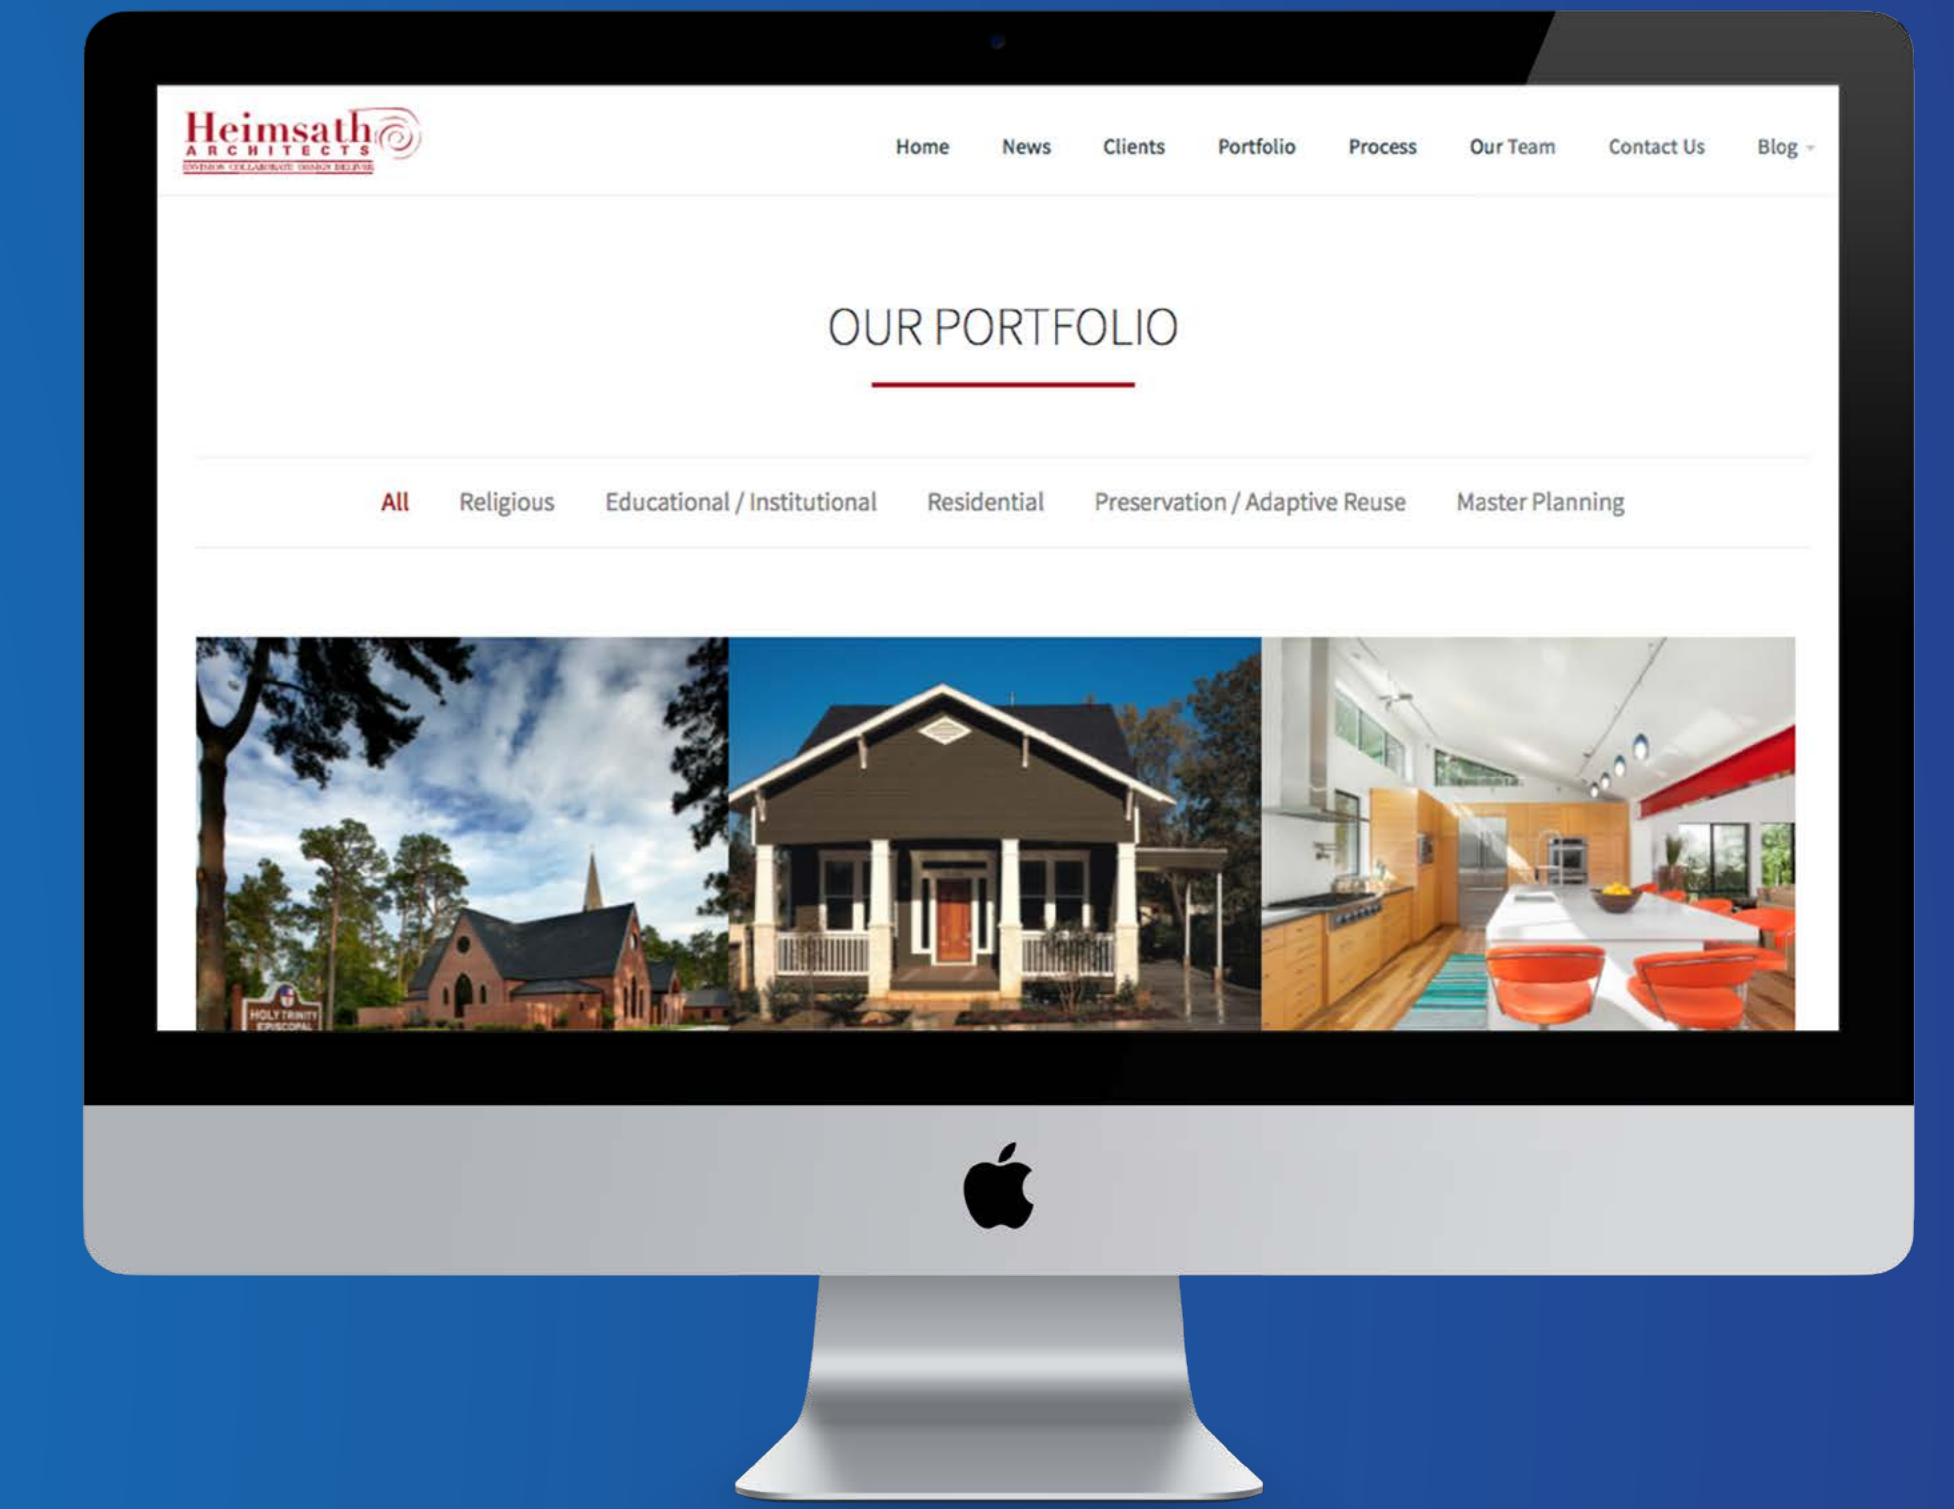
Heimsath
ARCHITECTS
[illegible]

Home News Clients Portfolio Process Our Team Contact Us Blog

OUR PORTFOLIO

All Religious Educational / Institutional Residential Preservation / Adaptive Reuse Master Planning

HOLY TRINITY EPISCOPAL